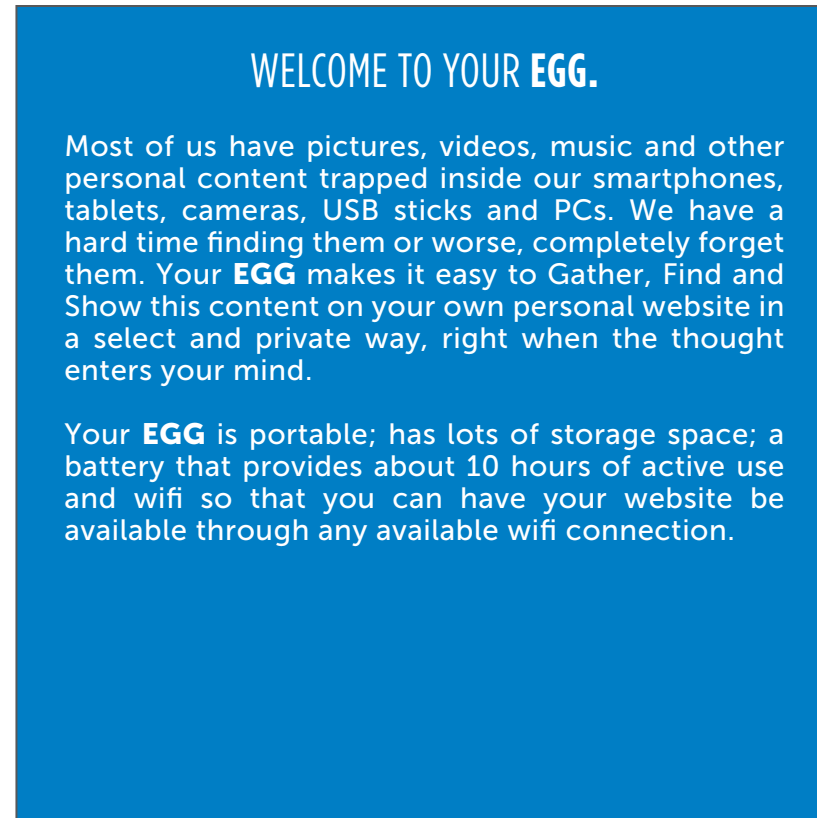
WELCOME TO YOUR EGG.

Most of us have pictures, videos, music and other personal content trapped inside our smartphones, tablets, cameras, USB sticks and PCs. We have a hard time finding them or worse, completely forget them. Your EGG makes it easy to Gather, Find and Show this content on your own personal website in a select and private way, right when the thought enters your mind.

Your EGG is portable; has lots of storage space; a battery that provides about 10 hours of active use and wifi so that you can have your website be available through any available wifi connection.